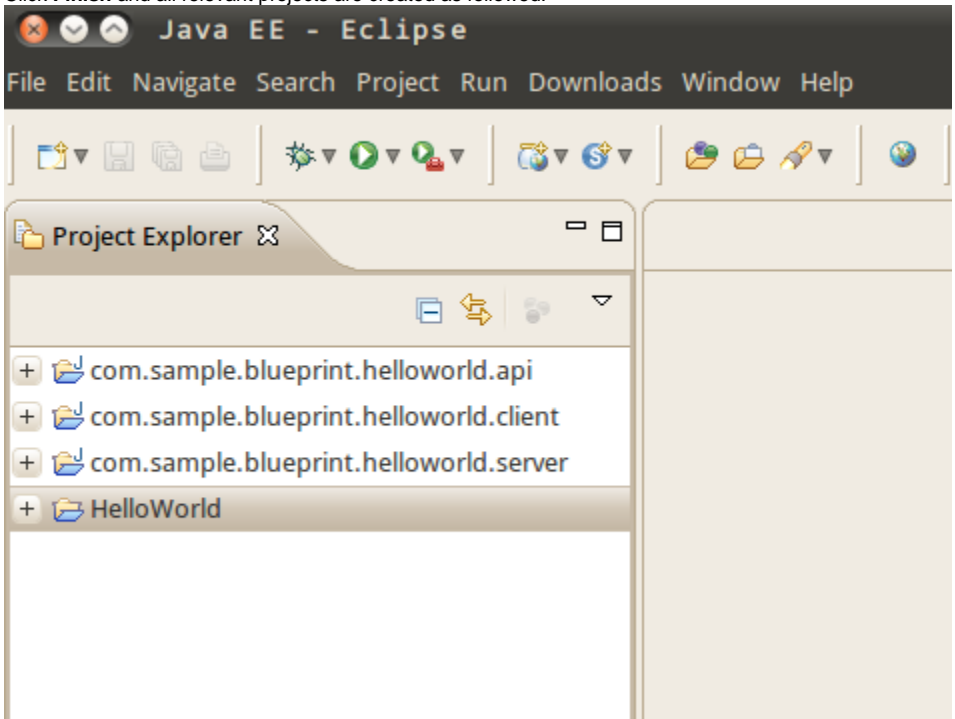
Click Finish and all relevant projects are created as followed:

Java EE - Eclipse

File Edit Navigate Search Project Run Downloads Window Help

Project Explorer

com.sample.blueprint.helloworld.api
com.sample.blueprint.helloworld.client
com.sample.blueprint.helloworld.server
HelloWorld